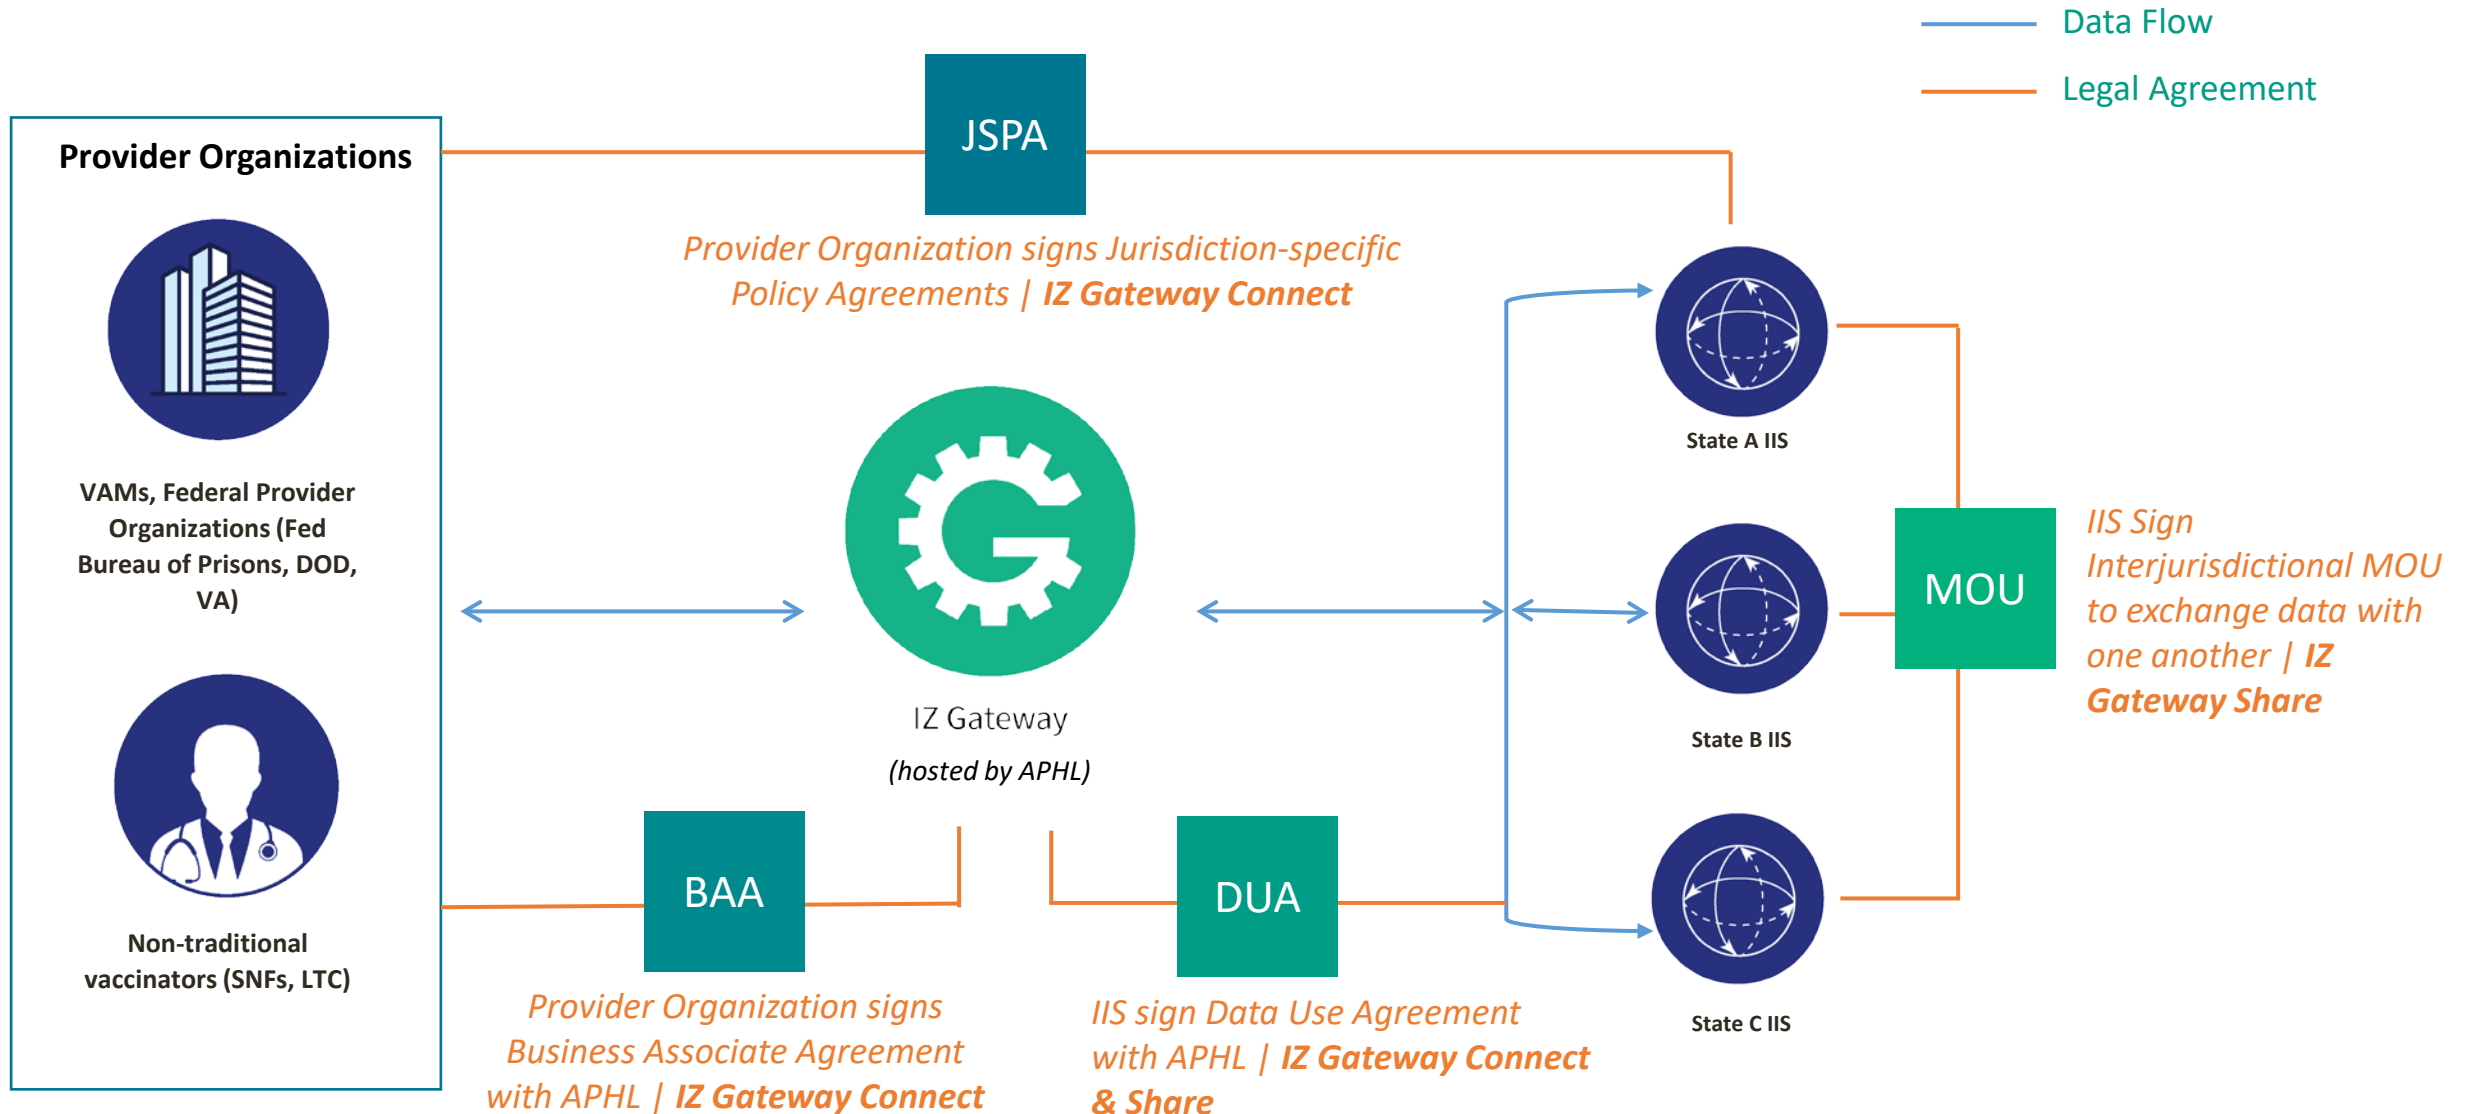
Data Flow

Legal Agreement

Provider Organizations

VAMs, Federal Provider Organizations (Fed Bureau of Prisons, DOD, VA)

Non-traditional vaccinators (SNFs, LTC)

JSPA

Provider Organization signs Jurisdiction-specific Policy Agreements | IZ Gateway Connect

IZ Gateway

(hosted by APHL)

BAA

Provider Organization signs Business Associate Agreement with APHL | IZ Gateway Connect

DUA

IIS sign Data Use Agreement with APHL | IZ Gateway Connect & Share

State A IIS

State B IIS

State C IIS

MOU

IIS Sign Interjurisdictional MOU to exchange data with one another | IZ Gateway Share